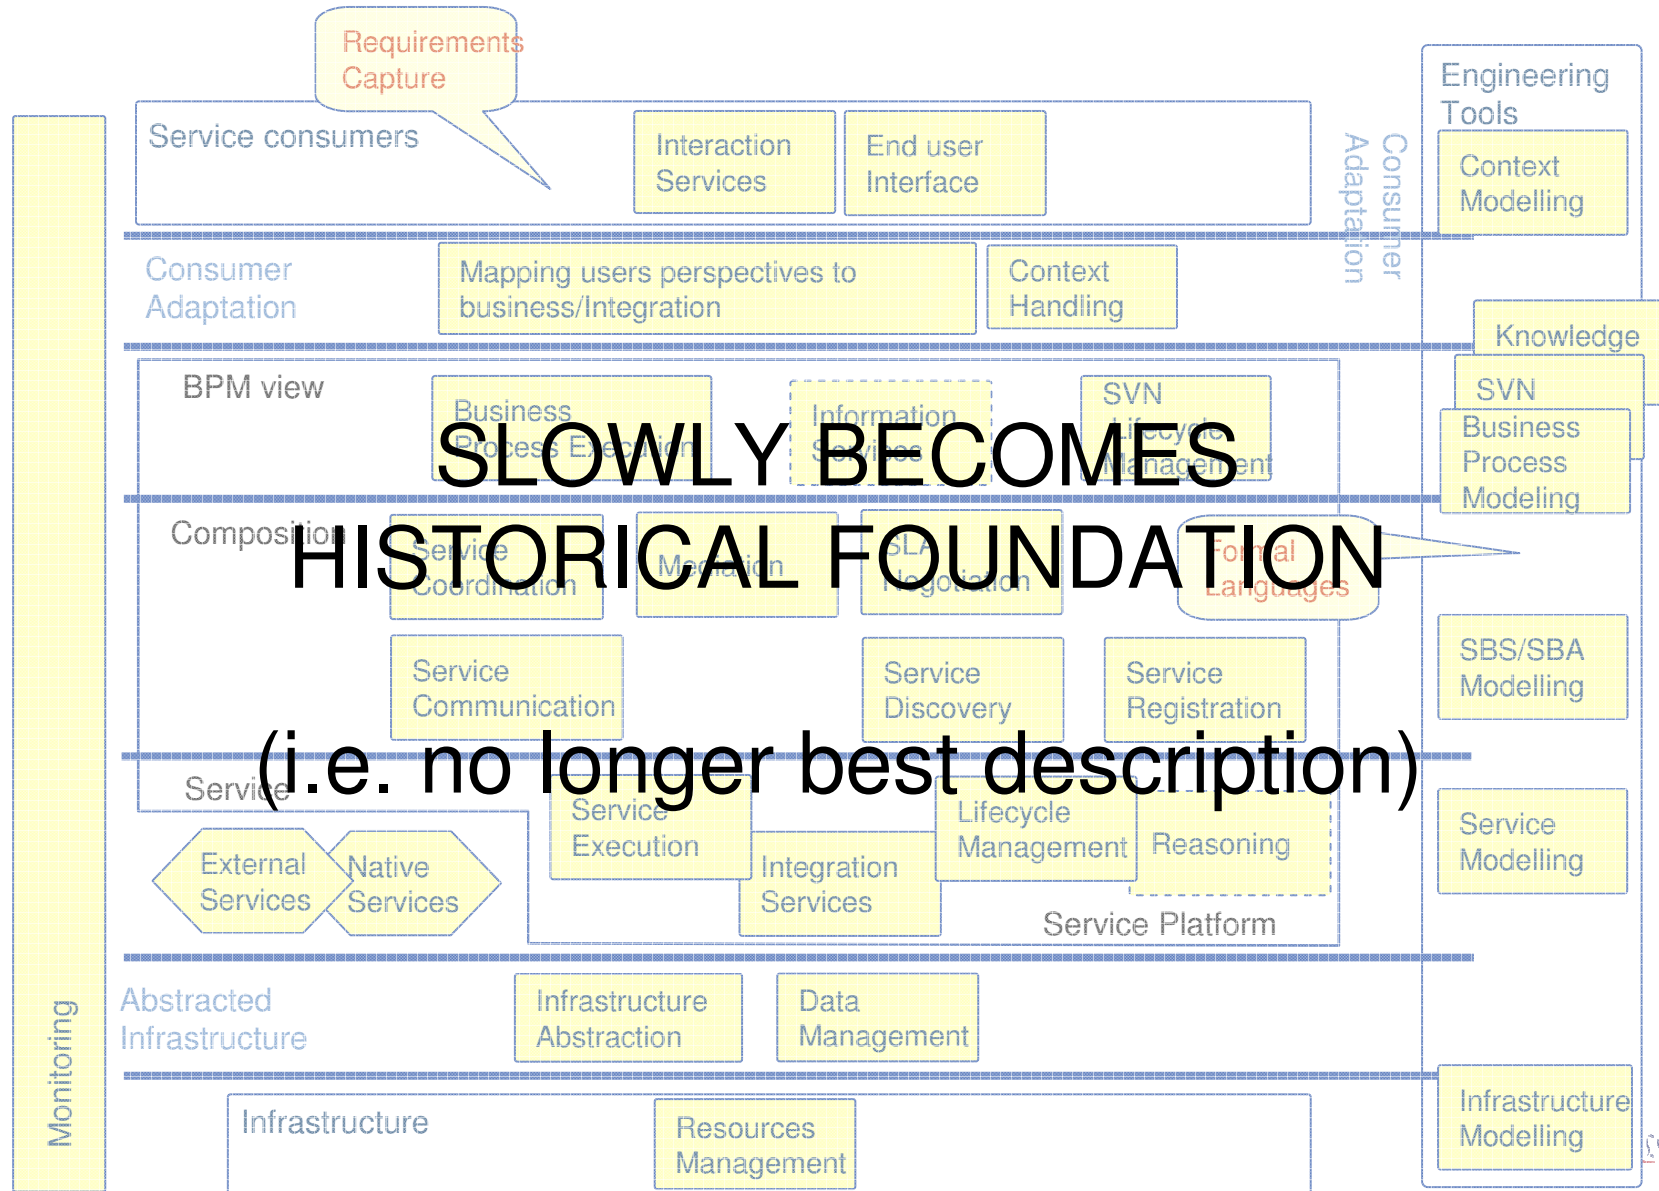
SLOWLY BECOMES HISTORICAL FOUNDATION

(i.e. no longer best description)

Requirements Capture

Service consumers

Interaction Services

End user Interface

Engineering Tools

Context Modelling

Consumer Adaptation

Consumer Adaptation

Mapping users perspectives to business/Integration

Context Handling

Knowledge

SVN

Business Process Modeling

BPM view

Business Process Execution

Information Services

SVN Lifecycle Management

Composition

Service Coordination

Mediation

SLA Negotiation

Formal Languages

Service Communication

Service Discovery

Service Registration

SBS/SBA Modelling

Service

Service Execution

Lifecycle Management

Reasoning

Service Modelling

External Services

Native Services

Integration Services

Service Platform

Abstracted Infrastructure

Infrastructure Abstraction

Data Management

Infrastructure

Resources Management

Infrastructure Modelling

Monitoring